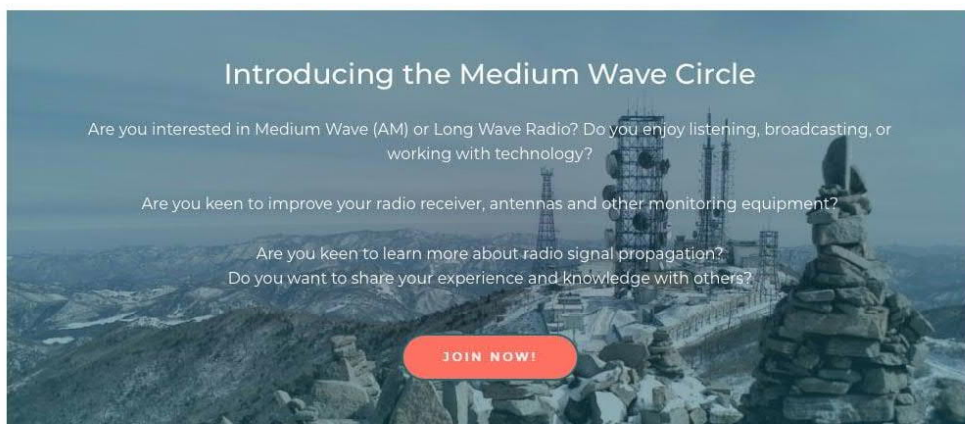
Introducing the Medium Wave Circle

Are you interested in Medium Wave (AM) or Long Wave Radio? Do you enjoy listening, broadcasting, or working with technology?

Are you keen to improve your radio receiver, antennas and other monitoring equipment?

Are you keen to learn more about radio signal propagation?
Do you want to share your experience and knowledge with others?

JOIN NOW!